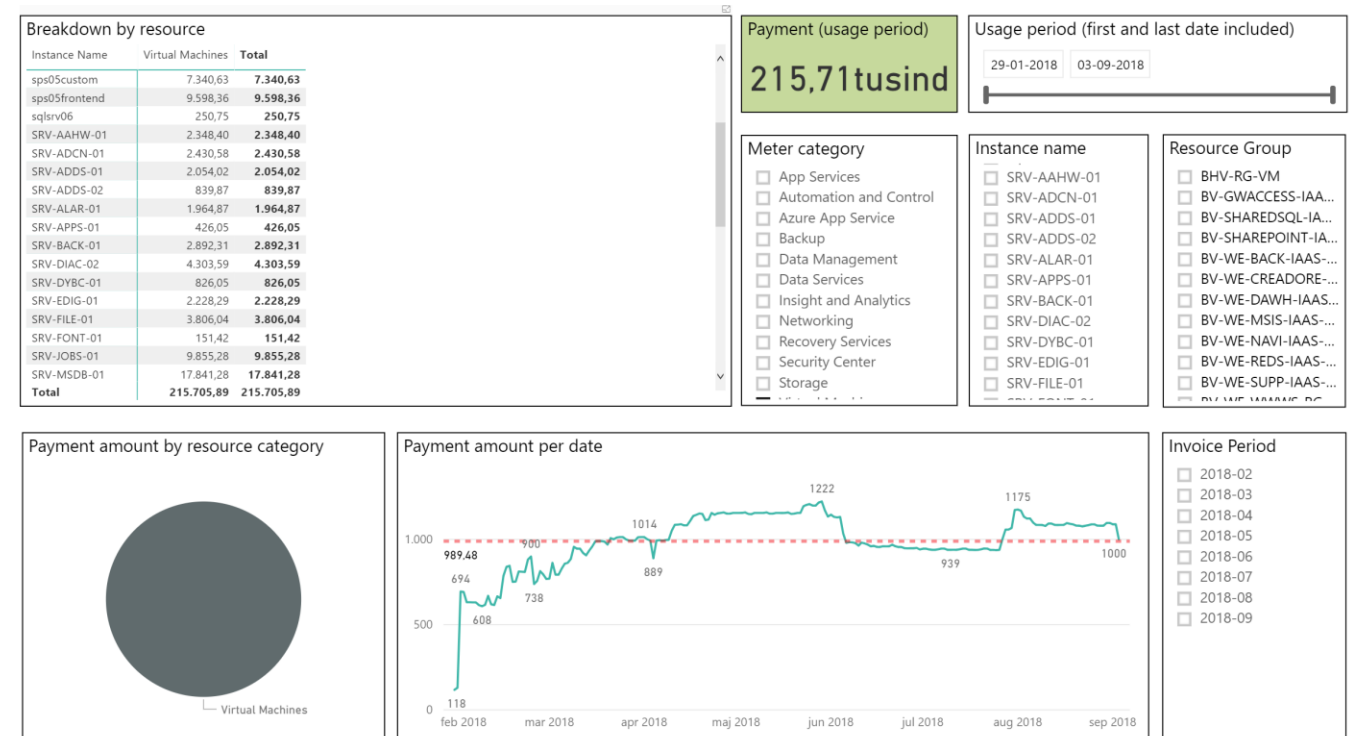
Breakdown by resource

| Instance Name | Virtual Machines | Total |
|---|---|---|
| sps05custom | 7.340,63 | 7.340,63 |
| sps05frontend | 9.598,36 | 9.598,36 |
| sqlsrv06 | 250,75 | 250,75 |
| SRV-AAHW-01 | 2.348,40 | 2.348,40 |
| SRV-ADCN-01 | 2.430,58 | 2.430,58 |
| SRV-ADDS-01 | 2.054,02 | 2.054,02 |
| SRV-ADDS-02 | 839,87 | 839,87 |
| SRV-ALAR-01 | 1.964,87 | 1.964,87 |
| SRV-APPS-01 | 426,05 | 426,05 |
| SRV-BACK-01 | 2.892,31 | 2.892,31 |
| SRV-DIAC-02 | 4.303,59 | 4.303,59 |
| SRV-DYBC-01 | 826,05 | 826,05 |
| SRV-EDIG-01 | 2.228,29 | 2.228,29 |
| SRV-FILE-01 | 3.806,04 | 3.806,04 |
| SRV-FONT-01 | 151,42 | 151,42 |
| SRV-JOBS-01 | 9.855,28 | 9.855,28 |
| SRV-MSDB-01 | 17.841,28 | 17.841,28 |
| Total | 215.705,89 | 215.705,89 |

Payment (usage period)
215,71tusind

Usage period (first and last date included)
29-01-2018 03-09-2018

Meter category
App Services
Automation and Control
Azure App Service
Backup
Data Management
Data Services
Insight and Analytics
Networking
Recovery Services
Security Center
Storage

Instance name
SRV-AAHW-01
SRV-ADCN-01
SRV-ADDS-01
SRV-ADDS-02
SRV-ALAR-01
SRV-APPS-01
SRV-BACK-01
SRV-DIAC-02
SRV-DYBC-01
SRV-EDIG-01
SRV-FILE-01

Resource Group
BHV-RG-VM
BV-GWACCESS-IAA...
BV-SHAREDSQL-IA...
BV-SHAREPOINT-IA...
BV-WE-BACK-IAAS-...
BV-WE-CREADORE-...
BV-WE-DAWH-IAAS...
BV-WE-MSIS-IAAS-...
BV-WE-NAVI-IAAS-...
BV-WE-REDS-IAAS-...
BV-WE-SUPP-IAAS-...

Payment amount by resource category
Virtual Machines

Payment amount per date
1.000
500
0
989,48
694
608
900
738
1014
889
1222
939
1175
1000
118
feb 2018 mar 2018 apr 2018 maj 2018 jun 2018 jul 2018 aug 2018 sep 2018

Invoice Period
2018-02
2018-03
2018-04
2018-05
2018-06
2018-07
2018-08
2018-09